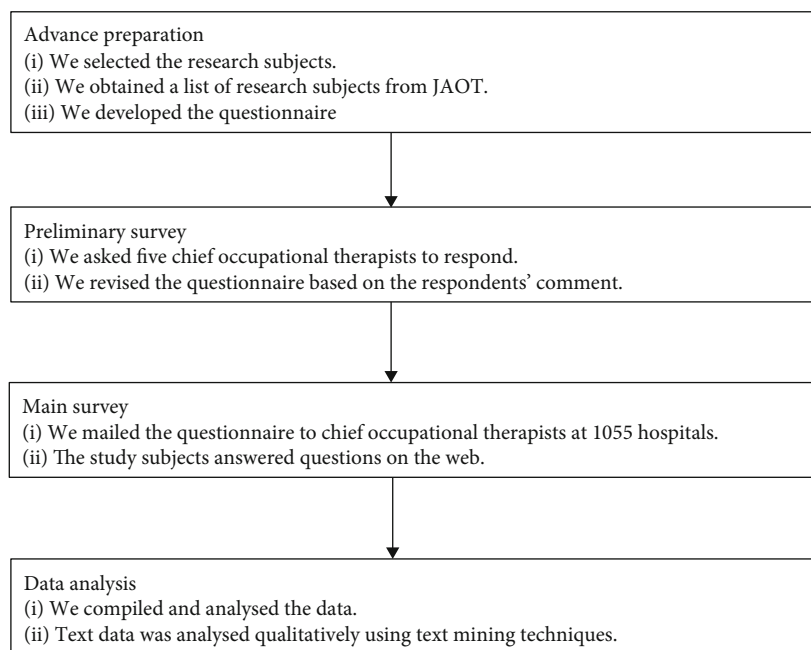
Advance preparation
(i) We selected the research subjects.
(ii) We obtained a list of research subjects from JAOT.
(iii) We developed the questionnaire

Preliminary survey
(i) We asked five chief occupational therapists to respond.
(ii) We revised the questionnaire based on the respondents' comment.

Main survey
(i) We mailed the questionnaire to chief occupational therapists at 1055 hospitals.
(ii) The study subjects answered questions on the web.

Data analysis
(i) We compiled and analysed the data.
(ii) Text data was analysed qualitatively using text mining techniques.